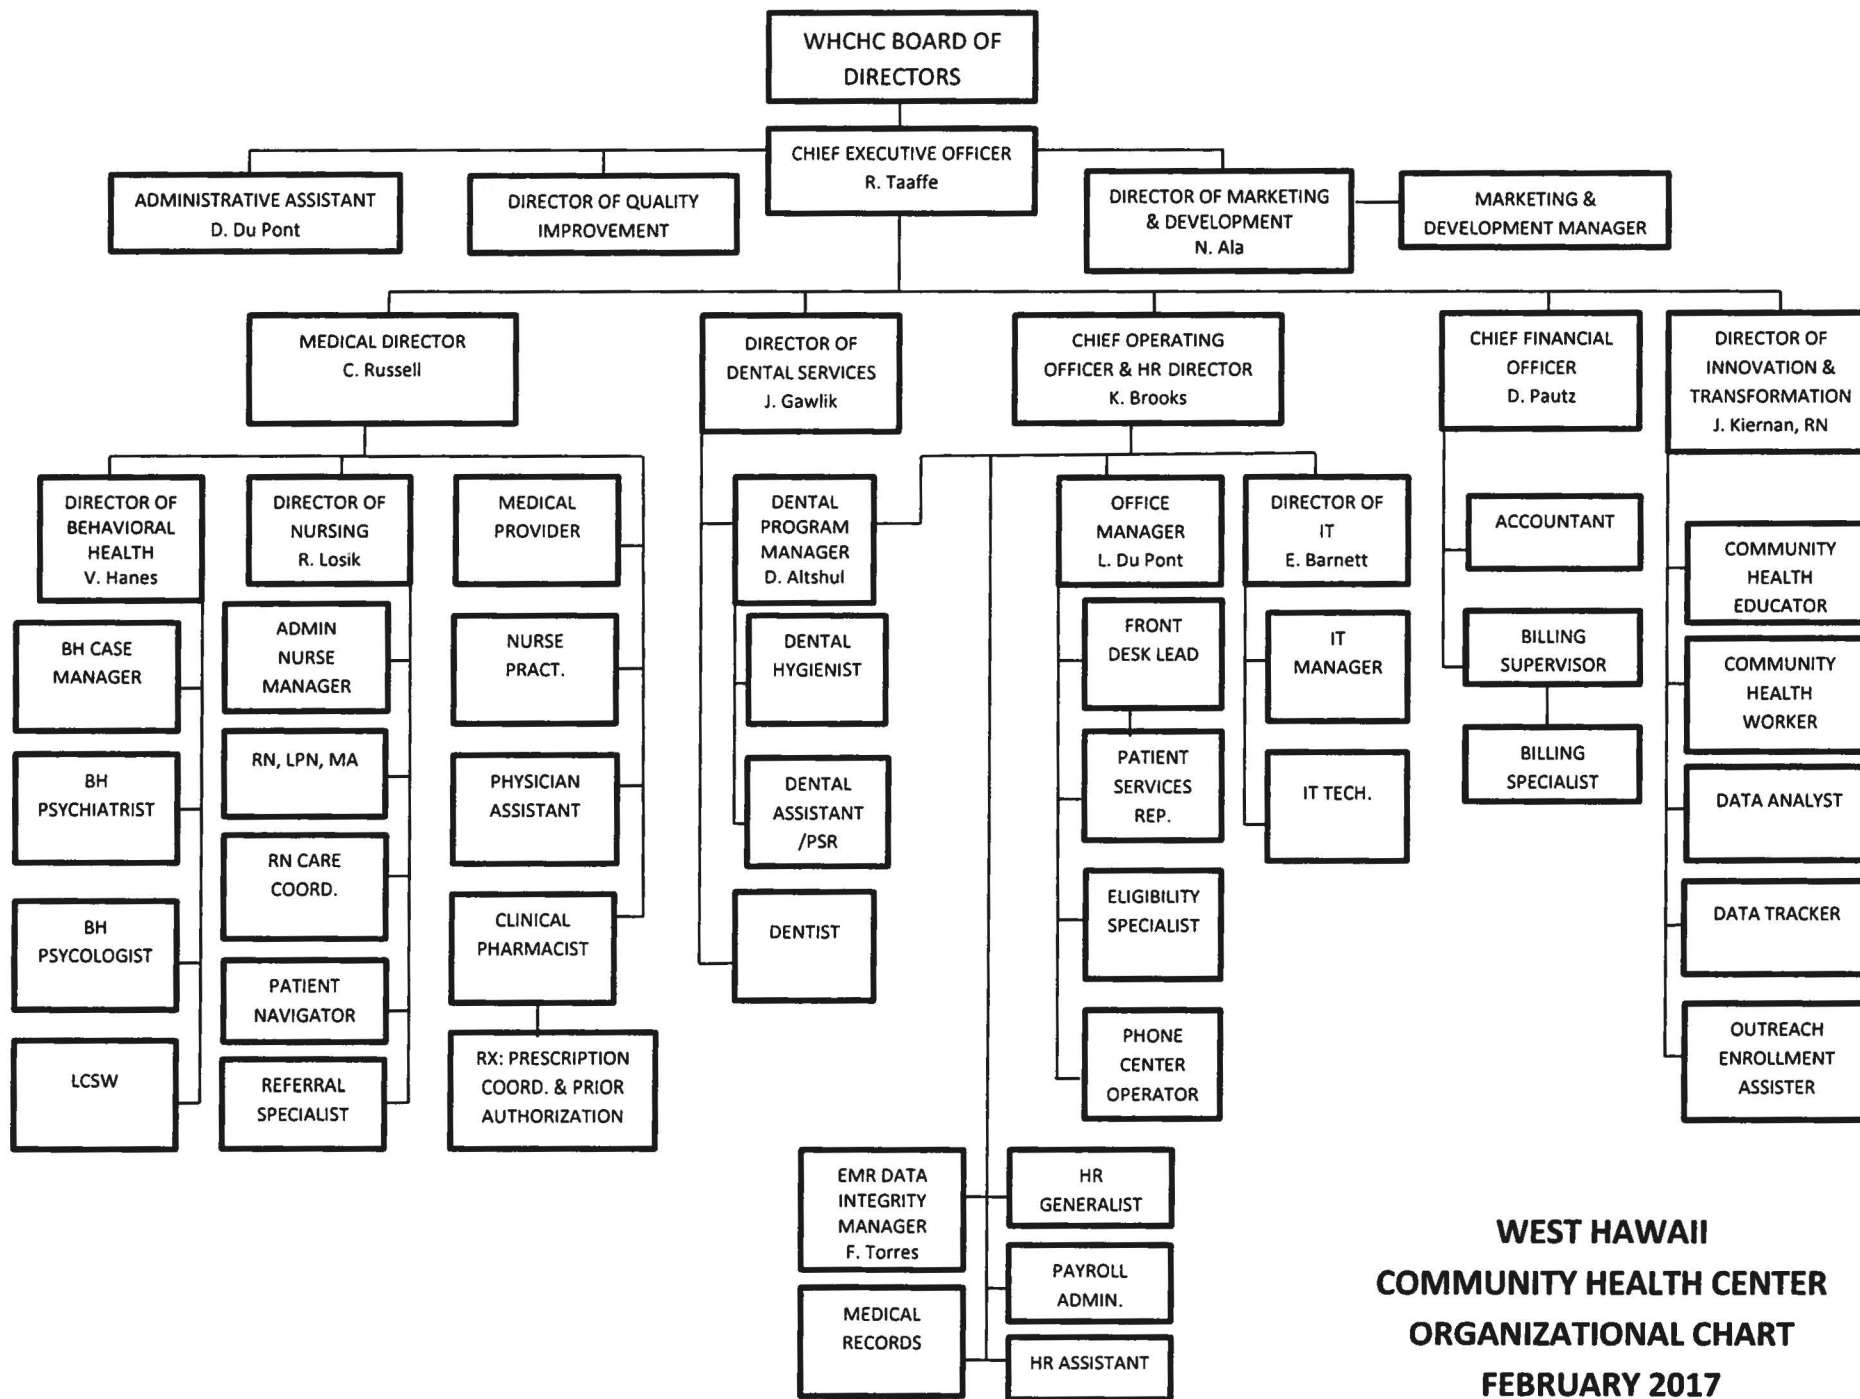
WHCHC BOARD OF DIRECTORS

CHIEF EXECUTIVE OFFICER
R. Taaffe

ADMINISTRATIVE ASSISTANT
D. Du Pont

DIRECTOR OF QUALITY IMPROVEMENT

DIRECTOR OF MARKETING & DEVELOPMENT
N. Ala

MARKETING & DEVELOPMENT MANAGER

MEDICAL DIRECTOR
C. Russell

DIRECTOR OF DENTAL SERVICES
J. Gawlik

CHIEF OPERATING OFFICER & HR DIRECTOR
K. Brooks

CHIEF FINANCIAL OFFICER
D. Pautz

DIRECTOR OF INNOVATION & TRANSFORMATION
J. Kiernan, RN

DIRECTOR OF BEHAVIORAL HEALTH
V. Hanes

BH CASE MANAGER

BH PSYCHIATRIST

BH PSYCOLOGIST

LCSW

DIRECTOR OF NURSING
R. Losik

ADMIN NURSE MANAGER

RN, LPN, MA

RN CARE COORD.

PATIENT NAVIGATOR

REFERRAL SPECIALIST

MEDICAL PROVIDER

NURSE PRACT.

PHYSICIAN ASSISTANT

CLINICAL PHARMACIST

RX: PRESCRIPTION COORD. & PRIOR AUTHORIZATION

DENTAL PROGRAM MANAGER
D. Altshul

DENTAL HYGIENIST

DENTAL ASSISTANT /PSR

DENTIST

OFFICE MANAGER
L. Du Pont

FRONT DESK LEAD

PATIENT SERVICES REP.

ELIGIBILITY SPECIALIST

PHONE CENTER OPERATOR

DIRECTOR OF IT
E. Barnett

IT MANAGER

IT TECH.

ACCOUNTANT

BILLING SUPERVISOR

BILLING SPECIALIST

COMMUNITY HEALTH EDUCATOR

COMMUNITY HEALTH WORKER

DATA ANALYST

DATA TRACKER

OUTREACH ENROLLMENT ASSISTER

EMR DATA INTEGRITY MANAGER
F. Torres

MEDICAL RECORDS

HR GENERALIST

PAYROLL ADMIN.

HR ASSISTANT

WEST HAWAII
COMMUNITY HEALTH CENTER
ORGANIZATIONAL CHART
FEBRUARY 2017